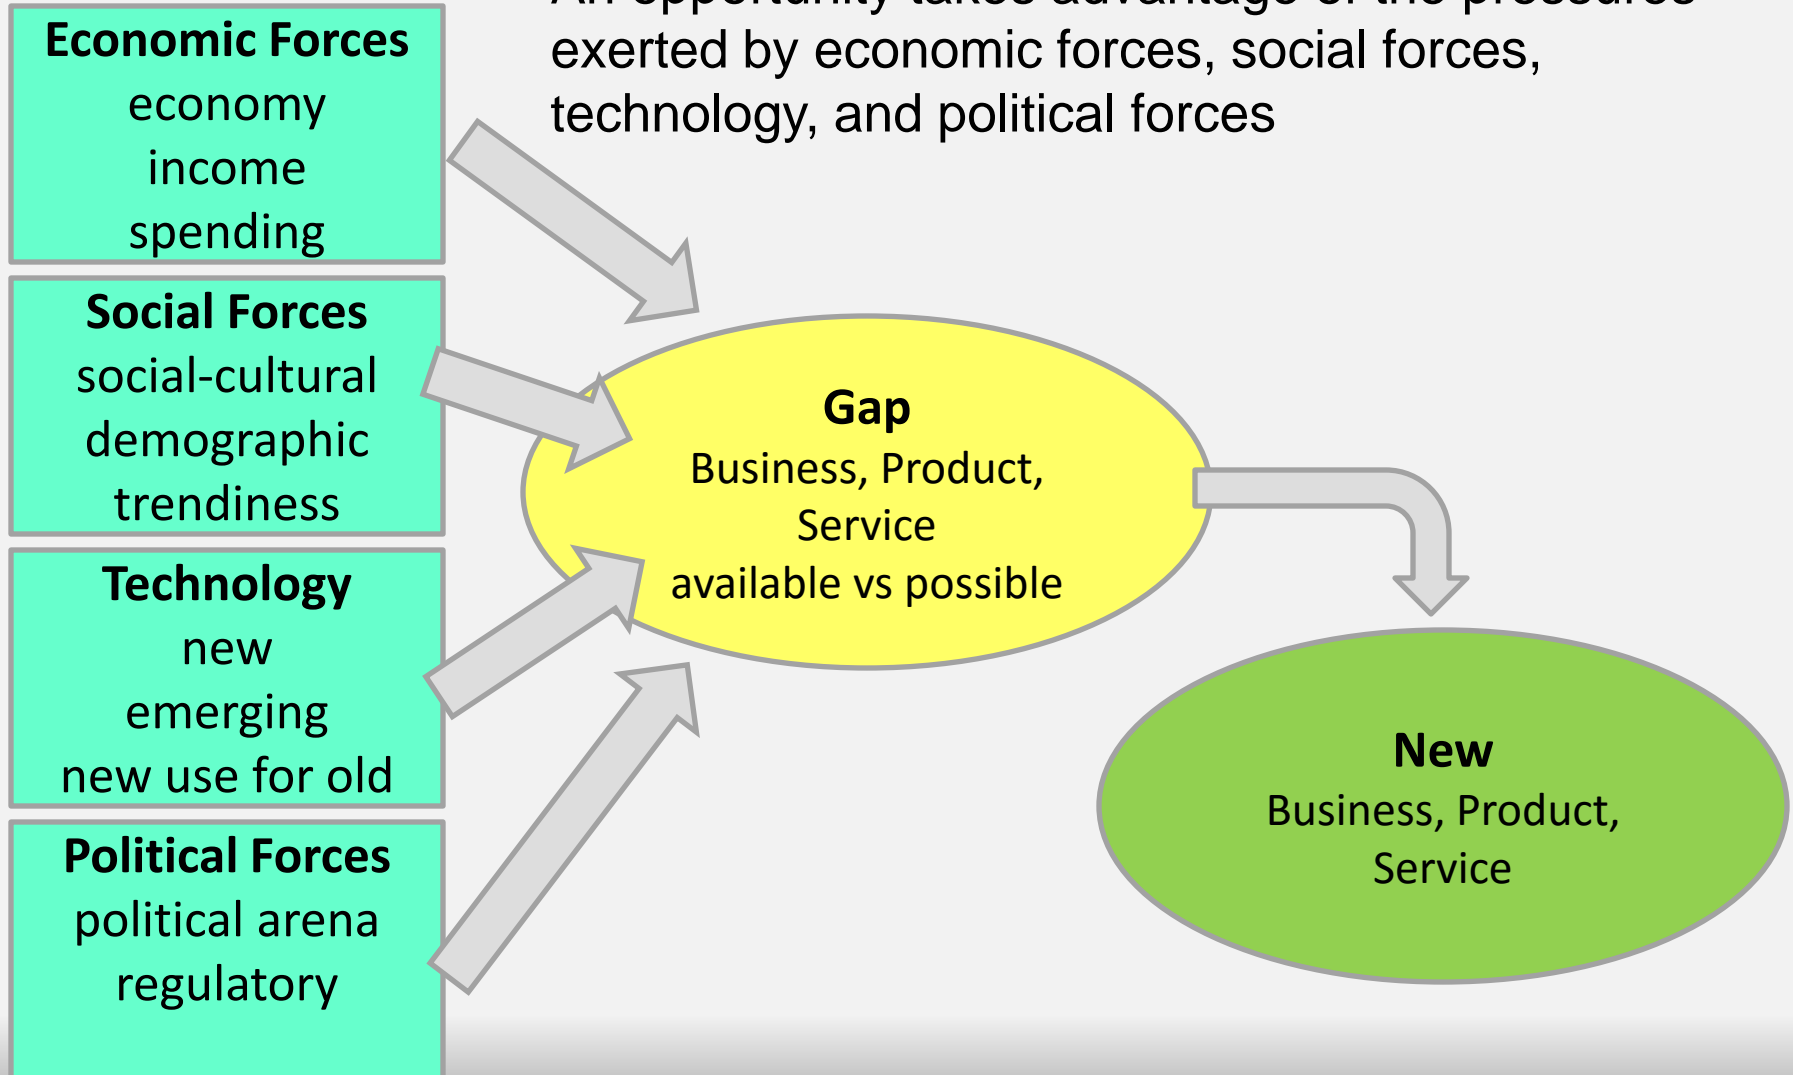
Economic Forces
economy
income
spending

Social Forces
social-cultural
demographic
trendiness

Technology
new
emerging
new use for old

Political Forces
political arena
regulatory

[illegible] exerted by economic forces, social forces, technology, and political forces

Gap
Business, Product, Service
available vs possible

New
Business, Product, Service